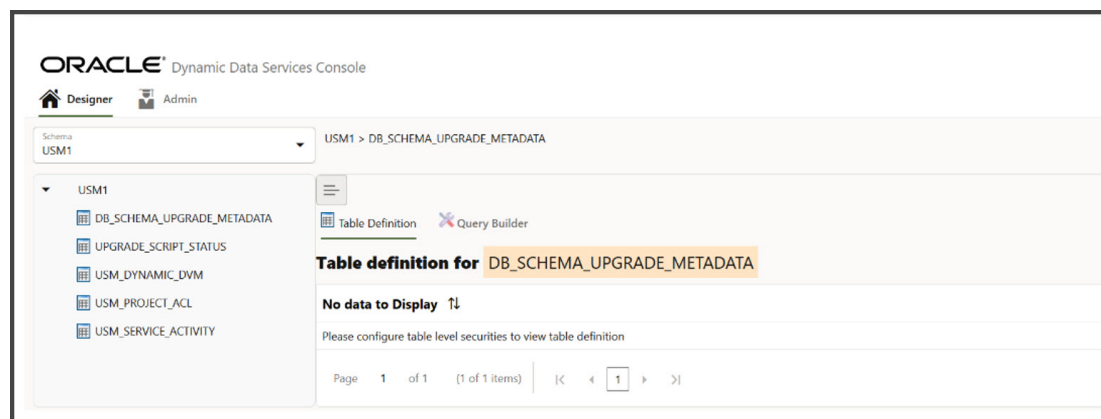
ORACLE® Dynamic Data Services Console

Designer Admin

Schema
USM1

USM1 > DB_SCHEMA_UPGRADE_METADATA

USM1
DB_SCHEMA_UPGRADE_METADATA
UPGRADE_SCRIPT_STATUS
USM_DYNAMIC_DVM
USM_PROJECT_ACL
USM_SERVICE_ACTIVITY

Table Definition Query Builder

Table definition for DB_SCHEMA_UPGRADE_METADATA

No data to Display ⇅

Please configure table level securities to view table definition

Page 1 of 1 (1 of 1 items) |< < 1 > >|